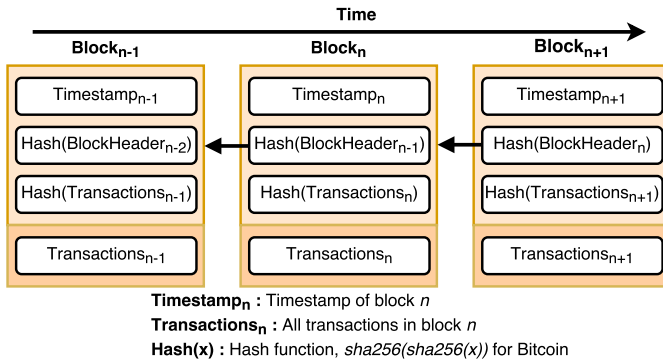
Time

Block$_{n-1}$

Block$_{n}$

Block$_{n+1}$

Timestamp$_{n-1}$

Hash(BlockHeader$_{n-2}$)

Hash(Transactions$_{n-1}$)

Transactions$_{n-1}$

Timestamp$_{n}$

Hash(BlockHeader$_{n-1}$)

Hash(Transactions$_{n}$)

Transactions$_{n}$

Timestamp$_{n+1}$

Hash(BlockHeader$_{n}$)

Hash(Transactions$_{n+1}$)

Transactions$_{n+1}$

**Timestamp$_{n}$** : Timestamp of block *n*

**Transactions$_{n}$** : All transactions in block *n*

**Hash(x)** : Hash function, *sha256(sha256(x))* for Bitcoin